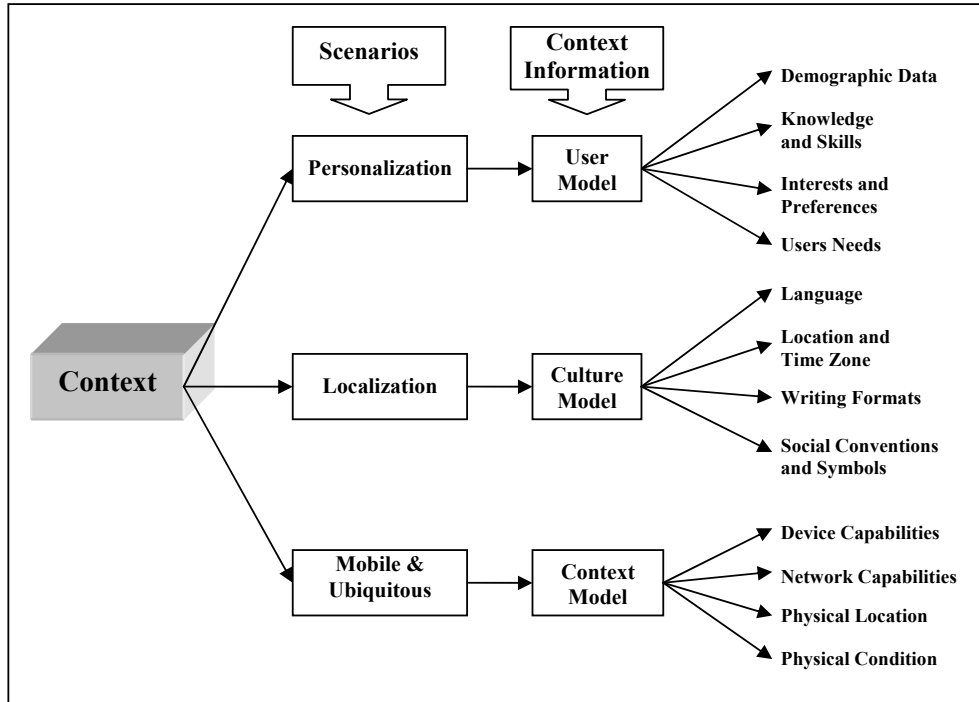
Scenarios

Context Information

Context

Personalization

User Model

Demographic Data

Knowledge and Skills

Interests and Preferences

Users Needs

Localization

Culture Model

Language

Location and Time Zone

Writing Formats

Social Conventions and Symbols

Mobile & Ubiquitous

Context Model

Device Capabilities

Network Capabilities

Physical Location

Physical Condition